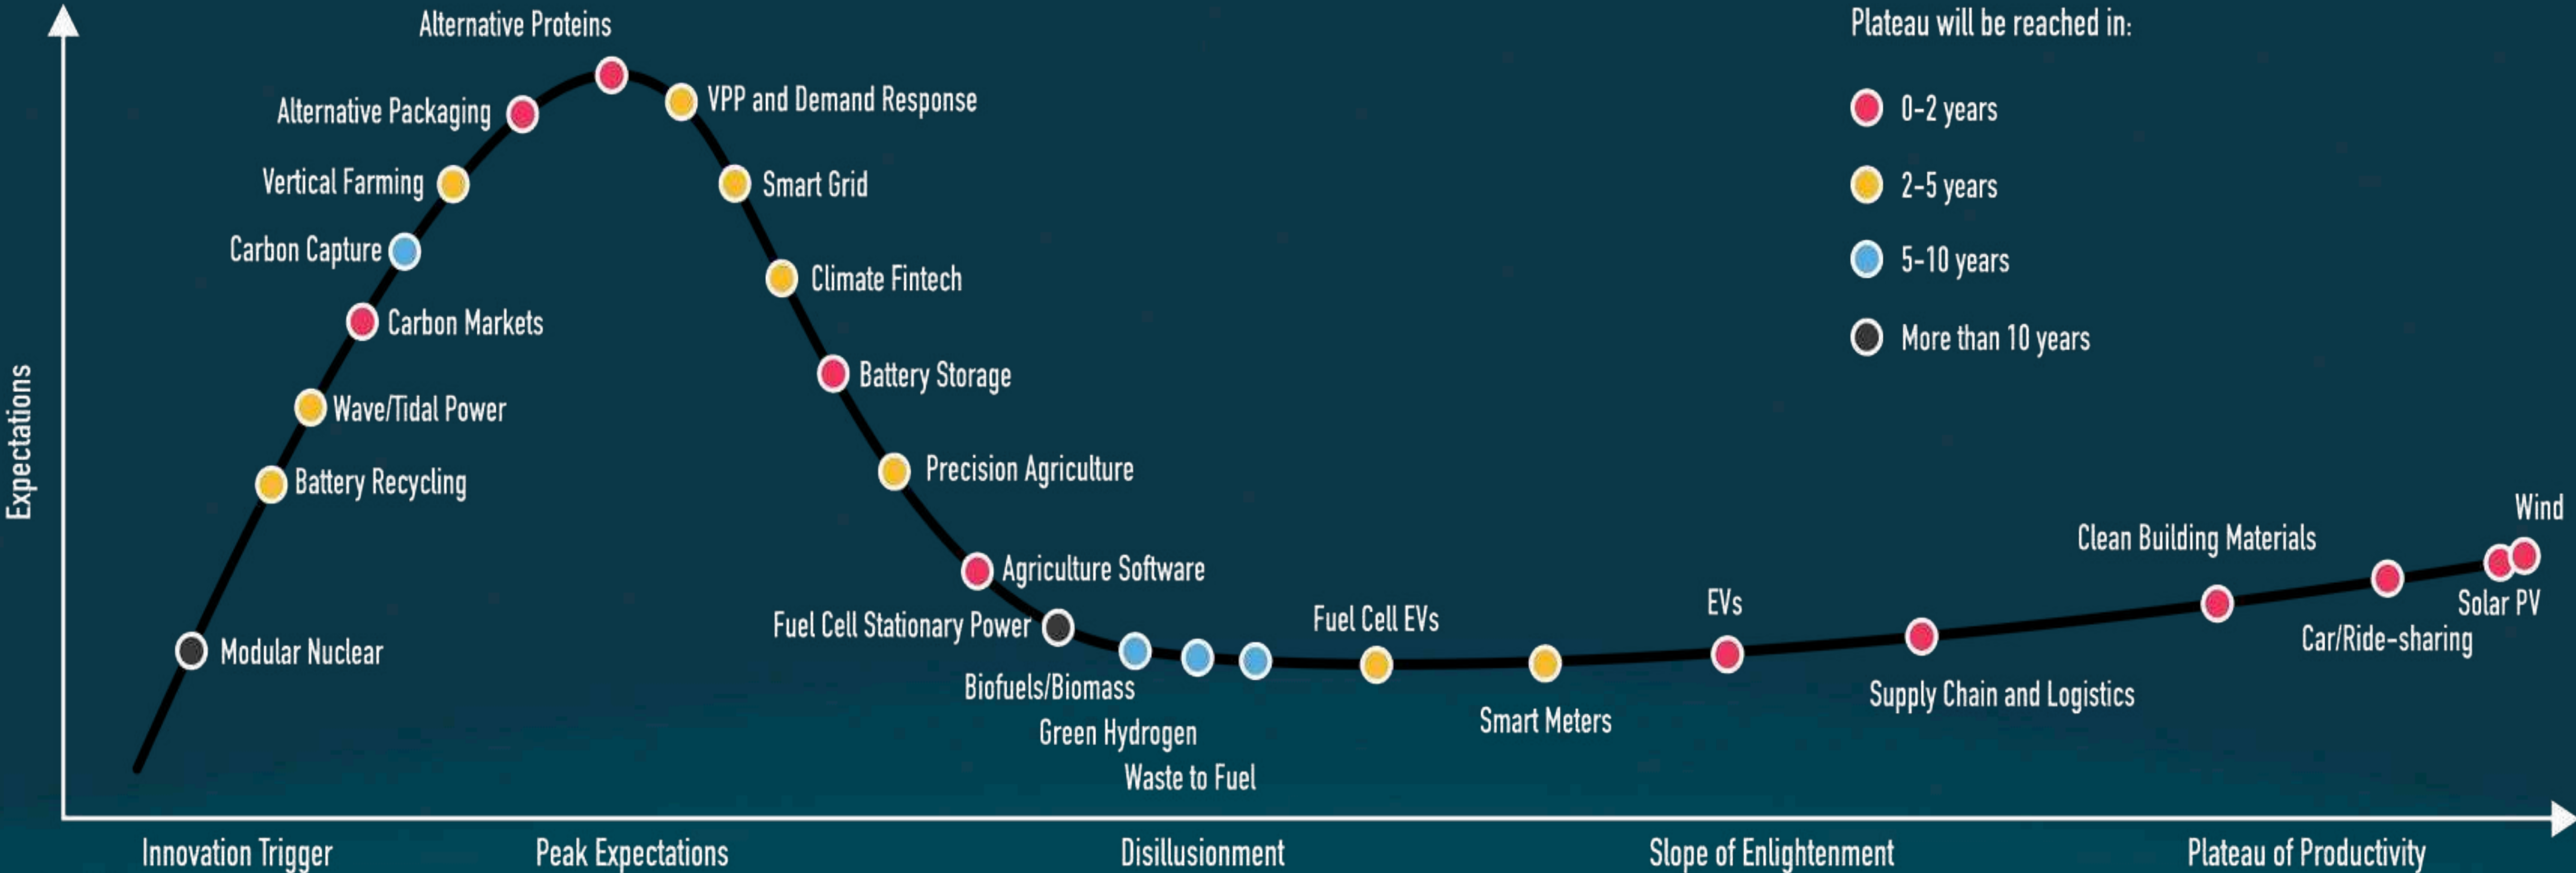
Alternative Proteins

Plateau will be reached in:

0-2 years

2-5 years

5-10 years

More than 10 years

Alternative Packaging

VPP and Demand Response

Vertical Farming

Smart Grid

Carbon Capture

Climate Fintech

Carbon Markets

Battery Storage

Wave/Tidal Power

Battery Recycling

Precision Agriculture

Expectations

Wind

Clean Building Materials

Agriculture Software

Fuel Cell Stationary Power

Fuel Cell EVs

EVs

Solar PV

Car/Ride-sharing

Modular Nuclear

Biofuels/Biomass

Supply Chain and Logistics

Smart Meters

Green Hydrogen

Waste to Fuel

Innovation Trigger

Peak Expectations

Disillusionment

Slope of Enlightenment

Plateau of Productivity